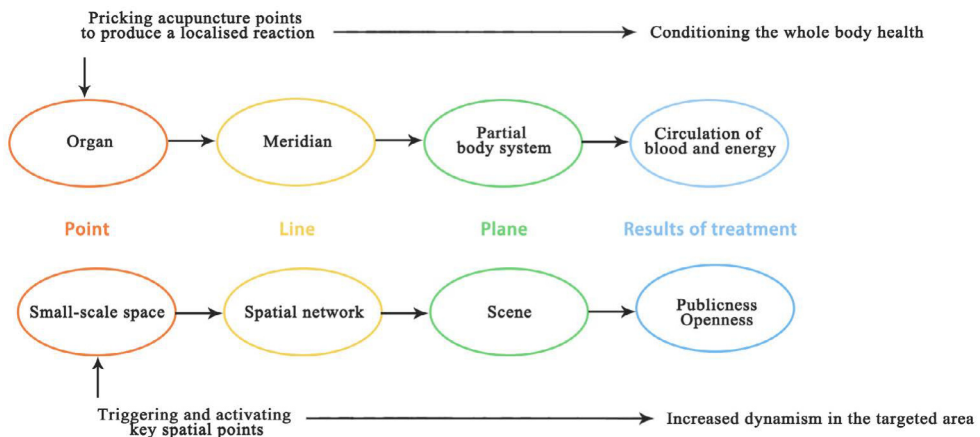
Pricking acupuncture points to produce a localised reaction

Conditioning the whole body health

Organ

Meridian

Partial body system

Circulation of blood and energy

Point

Line

Plane

Results of treatment

Small-scale space

Spatial network

Scene

Publicness Openness

Triggering and activating key spatial points

Increased dynamism in the targeted area